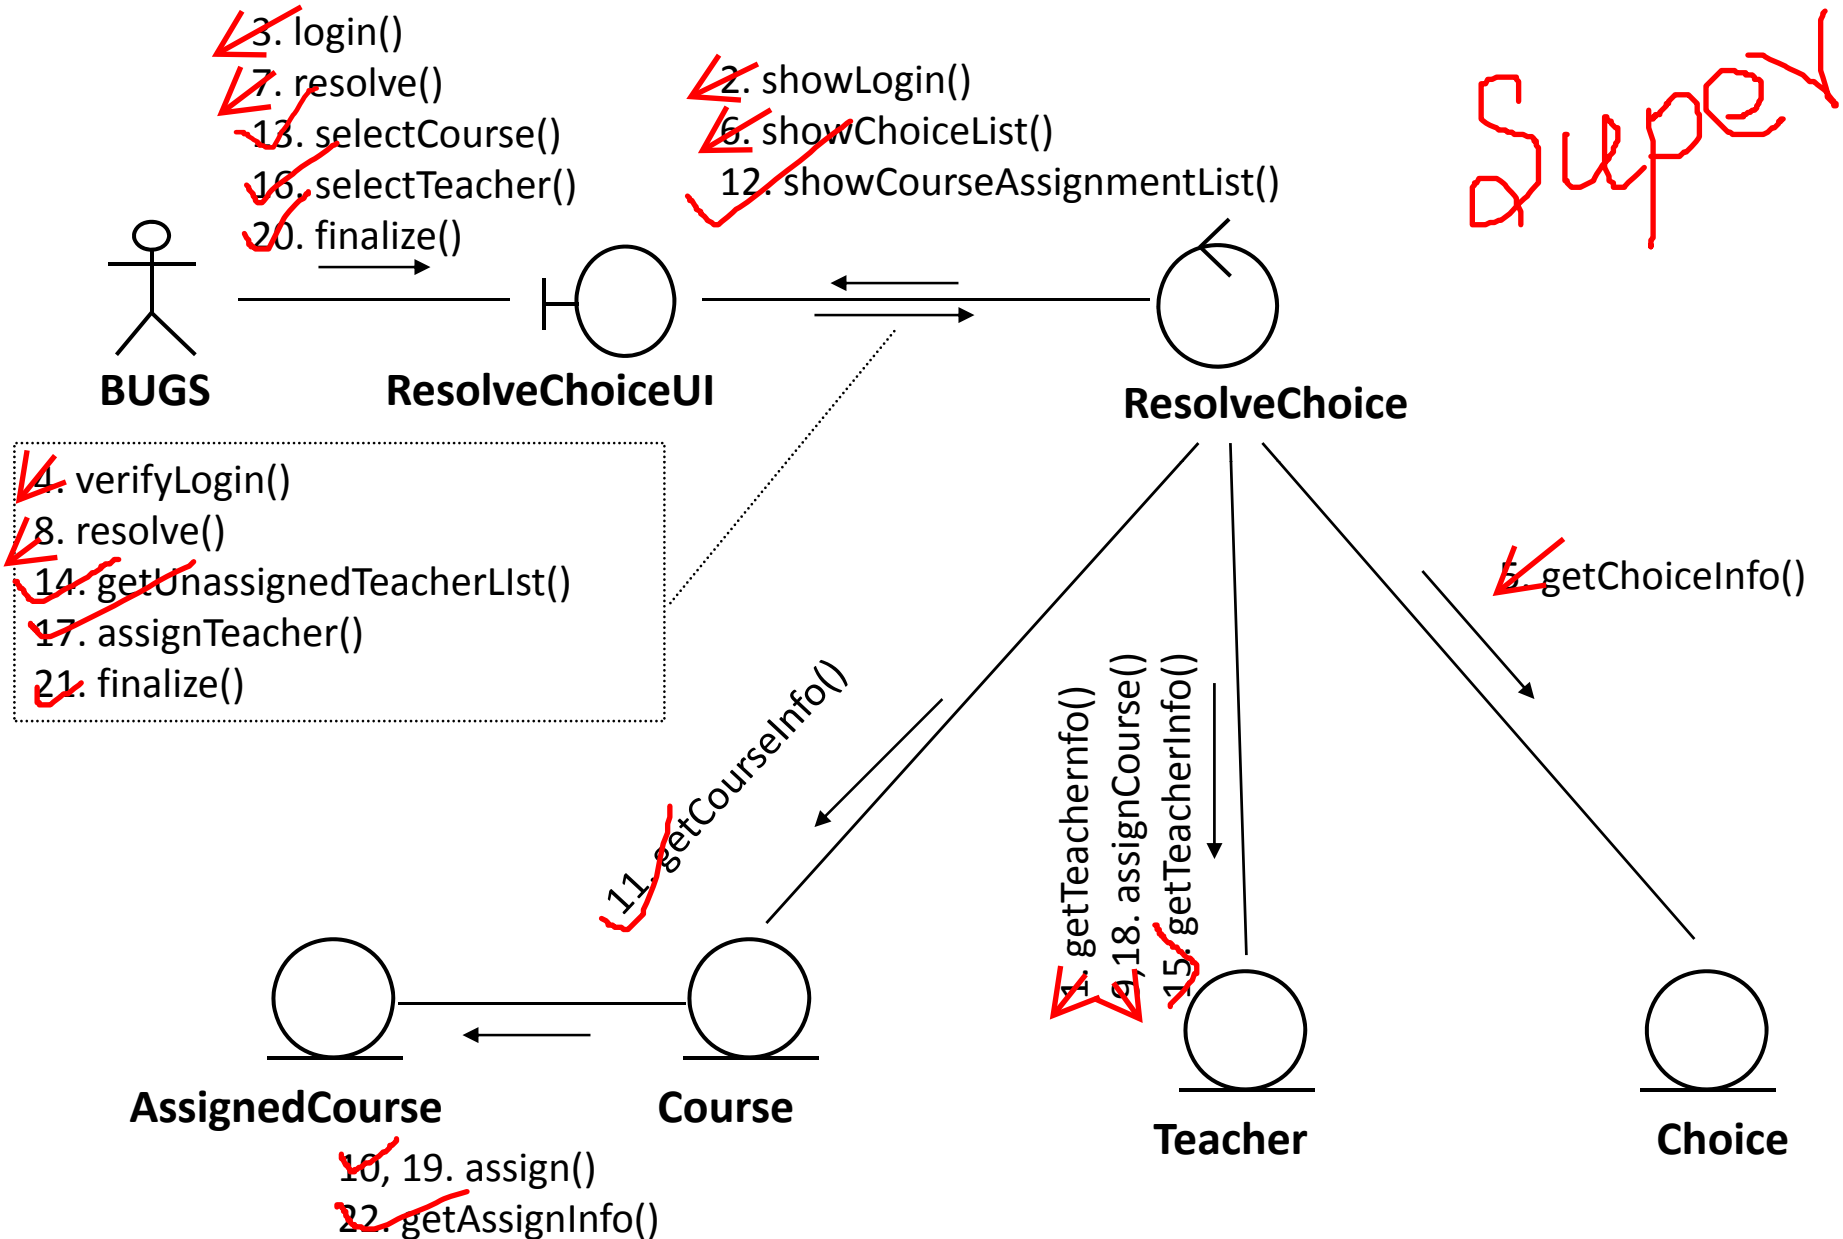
3. login()
7. resolve()
13. selectCourse()
16. selectTeacher()
20. finalize()

2. showLogin()
6. showChoiceList()
12. showCourseAssignmentList()

Super

BUGS

ResolveChoiceUI

ResolveChoice

4. verifyLogin()
8. resolve()
14. getUnassignedTeacherLIst()
17. assignTeacher()
21. finalize()

5. getChoiceInfo()

11. getCourseInfo()

1. getTeachernfo()
9,18. assignCourse()
15. getTeacherInfo()

AssignedCourse

Course

Teacher

Choice

10, 19. assign()
22. getAssignInfo()